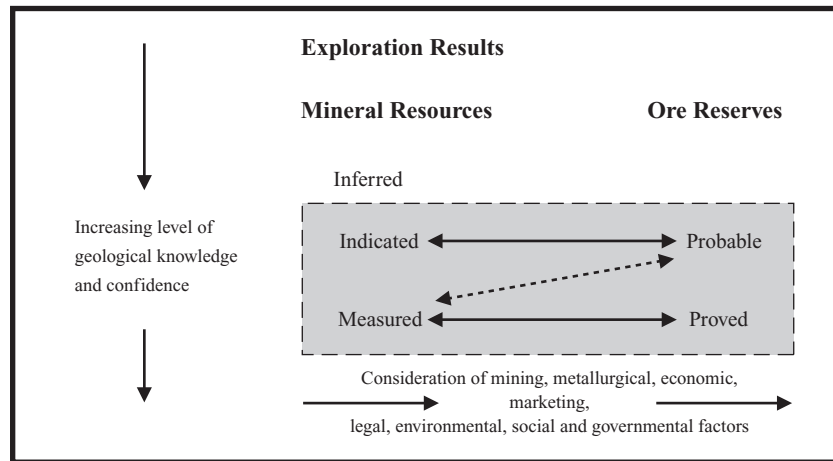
Exploration Results

Mineral Resources

Ore Reserves

Inferred

Increasing level of geological knowledge and confidence

Indicated

Probable

Measured

Proved

Consideration of mining, metallurgical, economic, marketing, legal, environmental, social and governmental factors